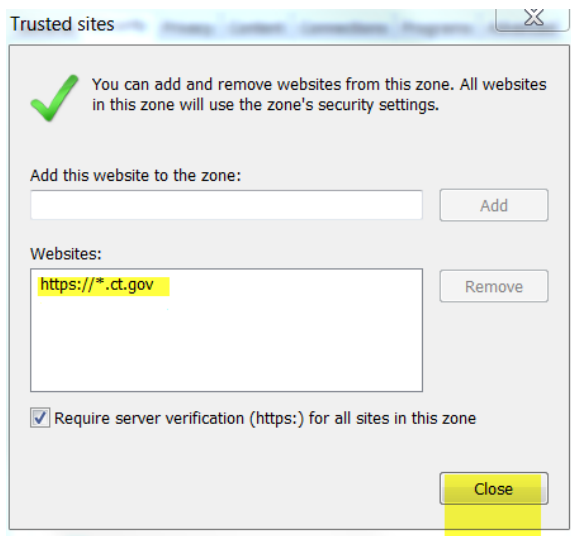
Trusted sites

You can add and remove websites from this zone. All websites in this zone will use the zone's security settings.

Add this website to the zone:

Add

Websites:

https://*.ct.gov

Remove

Require server verification (https:) for all sites in this zone

Close